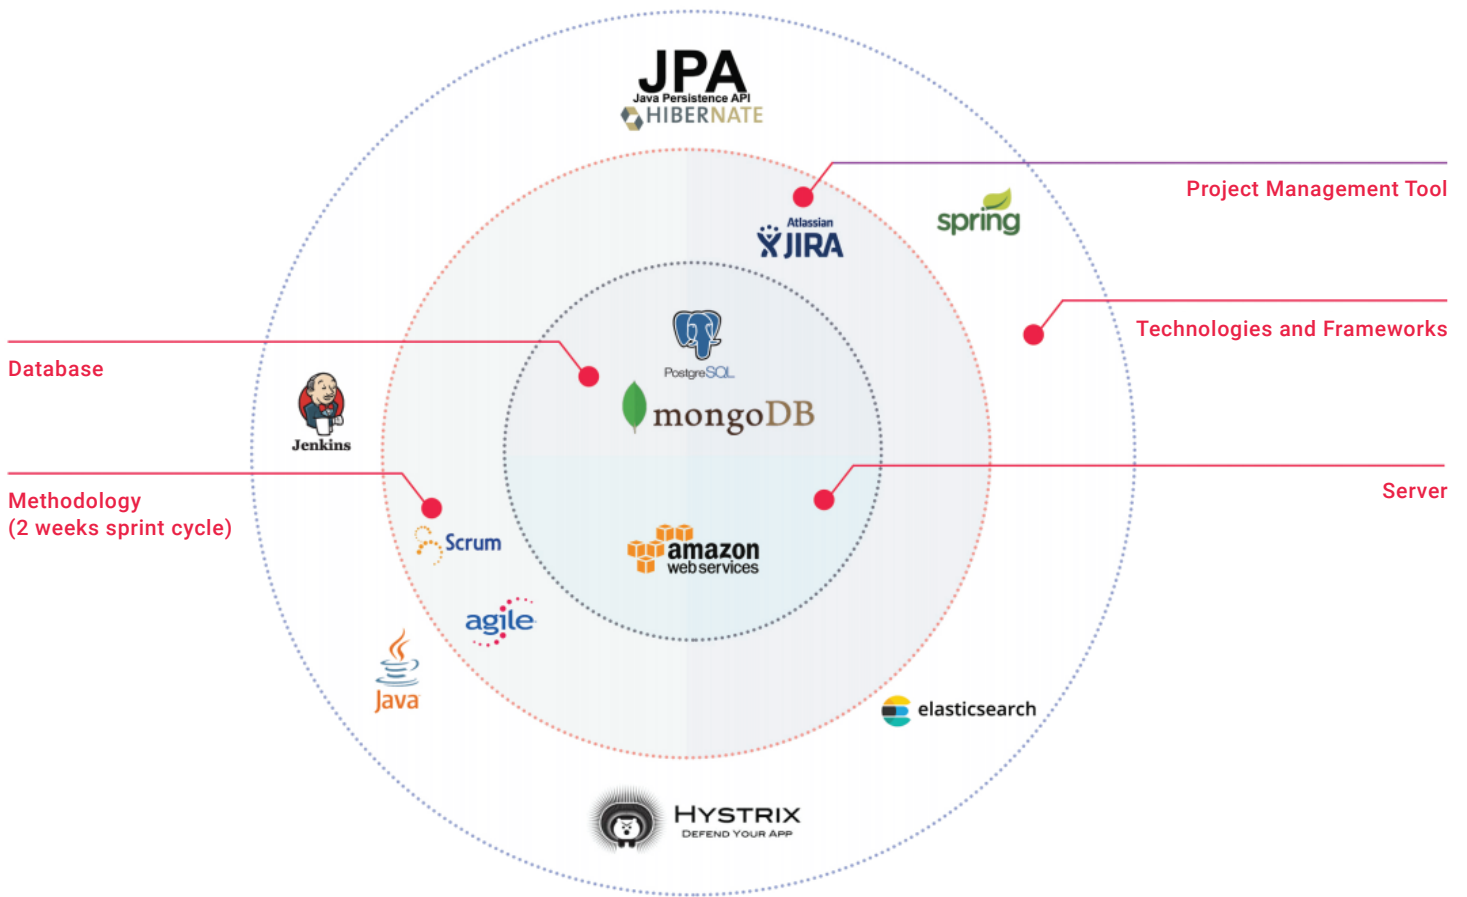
JPA
Java Persistence API
HIBERNATE

Project Management Tool

Atlassian
JIRA

spring

Technologies and Frameworks

Database

PostgreSQL

mongoDB

Jenkins

Methodology
(2 weeks sprint cycle)

Server

Scrum

amazon
web services

agile

Java

elasticsearch

HYSTRIX
DEFEND YOUR APP